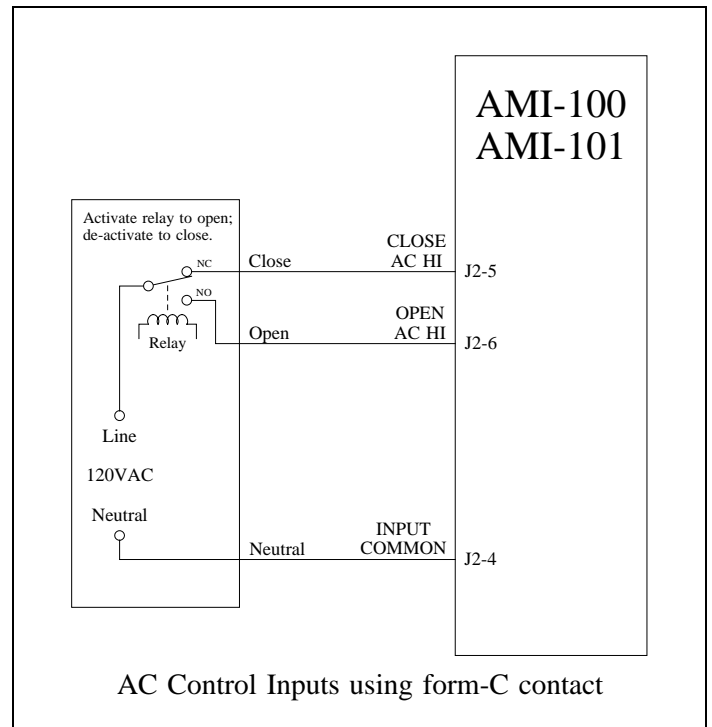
AMI-100
AMI-101

Activate relay to open; de-activate to close.

NC
NO
Relay

Close
CLOSE
AC HI
J2-5

Open
OPEN
AC HI
J2-6

Line

120VAC

Neutral

Neutral
INPUT
COMMON
J2-4

AC Control Inputs using form-C contact